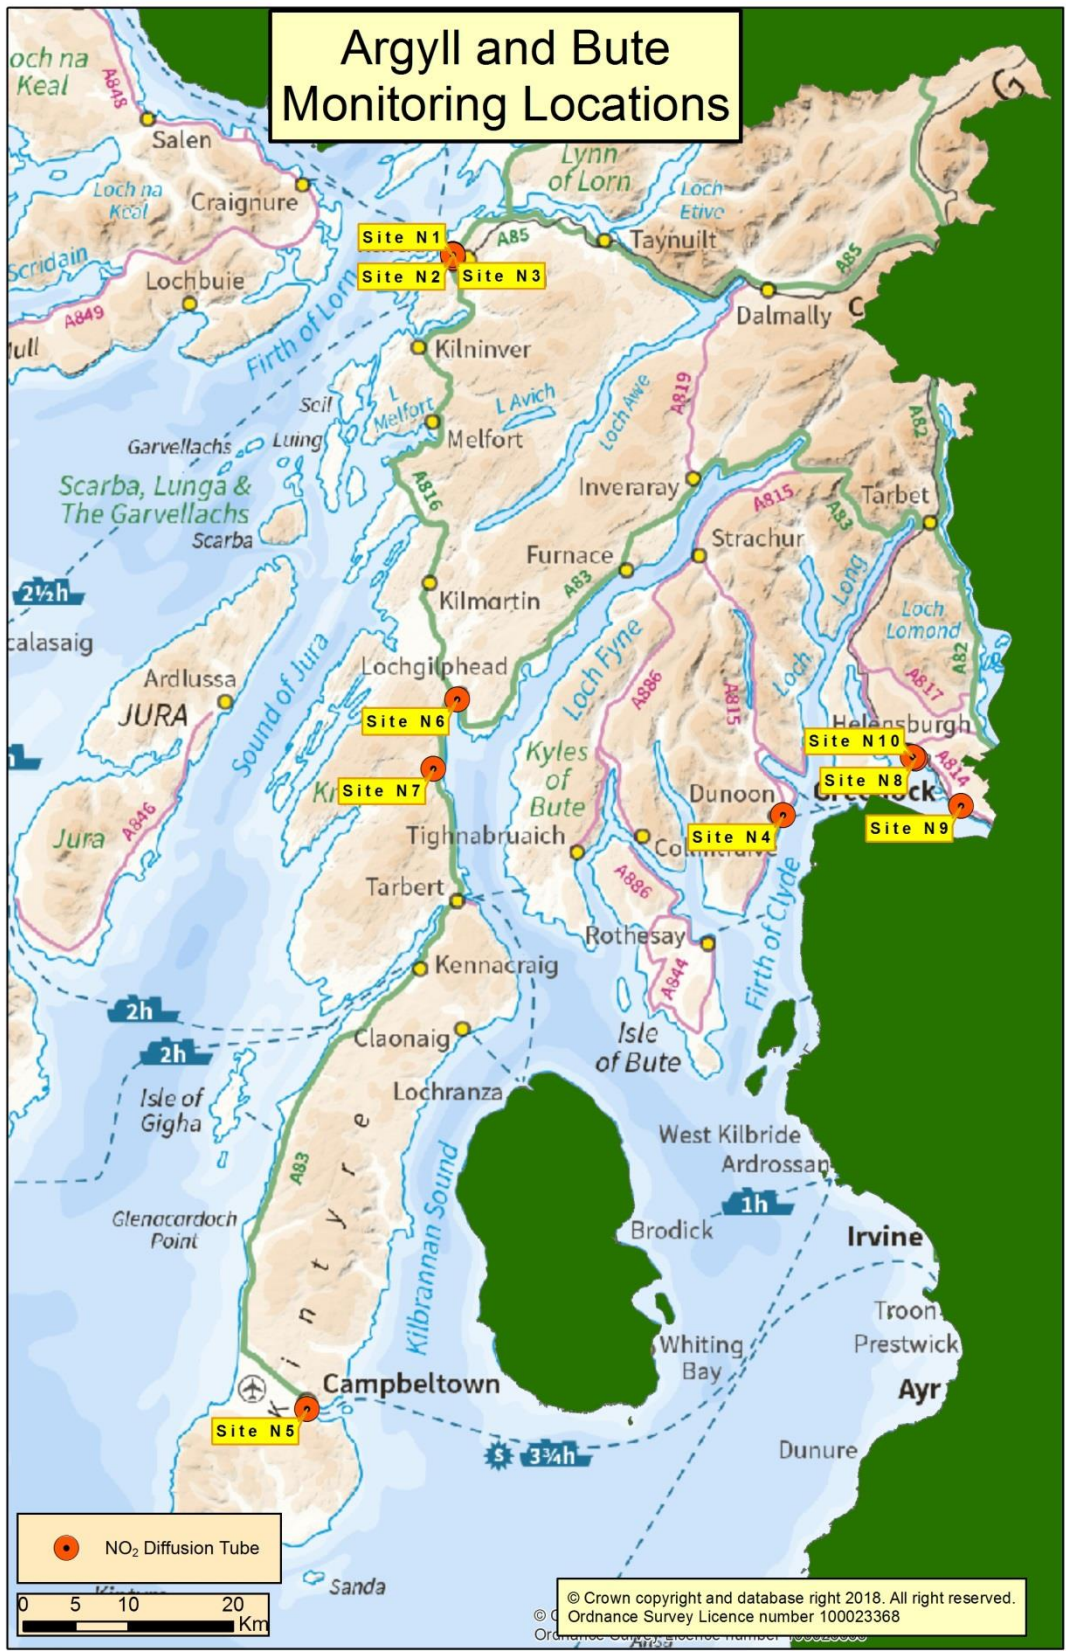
Argyll and Bute Monitoring Locations

Loch na Keal
A848
Salen
Loch na Keal
Craignure
Scridain
Lochbuie
A849
Mull
Lynn of Lorn
Loch Etive
A85
Taynuilt
A85
Site N1
Site N2
Site N3
Dalmally
Firth of Lorn
Kilninver
Seil
L Melfort
Melfort
L Avich
Loch Awe
A819
A82
Garvellachs
Luing
Scarba, Lunga & The Garvellachs
Scarba
A816
Inveraray
A815
Tarbet
A83
Strachur
Furnace
A83
2½h
Kilmartin
Long
Loch Lomond
A82
Colonsay
Ardlussa
JURA
Sound of Jura
Lochgilphead
Loch Fyne
A886
A815
Loch
A817
Site N6
Helensburgh
Site N10
A814
Site N8
Kyles of Bute
Site N7
Dunoon
Greenock
Site N9
Jura
A846
Tighnabruaich
Site N4
Colintraive
Tarbert
A886
Firth of Clyde
Rothesay
A844
Kennacraig
2h
2h
Claonaig
Isle of Bute
Lochranza
Isle of Gigha
West Kilbride
Ardrossan
A83
Kintyre
Kilbrannan Sound
1h
Brodick
Irvine
Glenacardoch Point
Troon
Prestwick
Whiting Bay
Campbeltown
Ayr
Site N5
3¾h
Dunure

NO$_2$ Diffusion Tube

0 5 10 20 Km
Sanda

© Crown copyright and database right 2018. All right reserved. Ordnance Survey Licence number 100023368